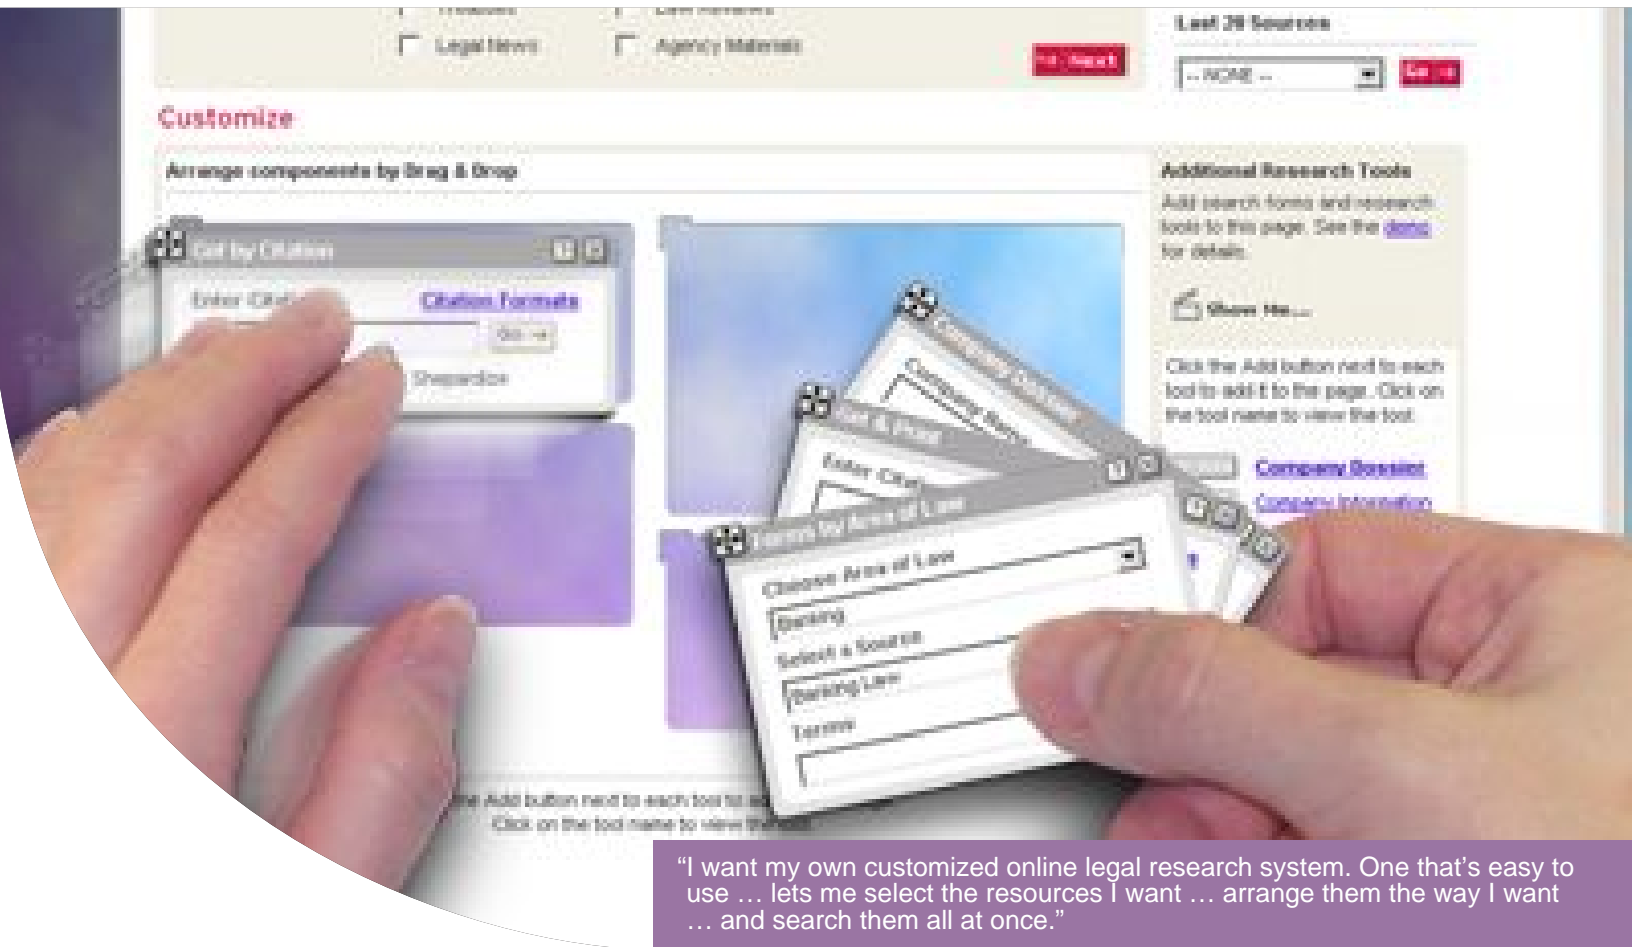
Legal News

Agency Materials

Next

Last 20 Sources

-- NONE --

Go

Customize

Arrange components by Drag & Drop

Get by Citation

Enter Cit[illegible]

Citation Formats

Go

Shepardize

Additional Research Tools

Add search forms and research tools to this page. See the demo for details.

Show Me...

Click the Add button next to each tool to add it to the page. Click on the tool name to view that tool.

Company Dossier

Company Information

Company Dossier

Get a Cite

Enter Cita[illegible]

Forms by Area of Law

Choose Area of Law

Banking

Select a Source

Banking Law

Terms

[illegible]e Add button next to each tool to a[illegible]

Click on the tool name to view th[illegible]

“I want my own customized online legal research system. One that’s easy to use … lets me select the resources I want … arrange them the way I want … and search them all at once.”